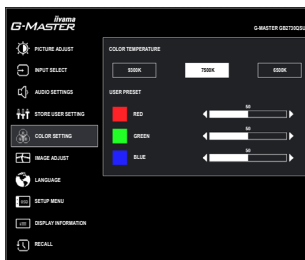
iiyama
G-MASTER
G-MASTER GB2730QSU

PICTURE ADJUST
INPUT SELECT
AUDIO SETTINGS
STORE USER SETTING
COLOR SETTING
IMAGE ADJUST
LANGUAGE
SETUP MENU
DISPLAY INFORMATION
RECALL

COLOR TEMPERATURE
9300K
7500K
6500K

USER PRESET
RED
50
GREEN
50
BLUE
50